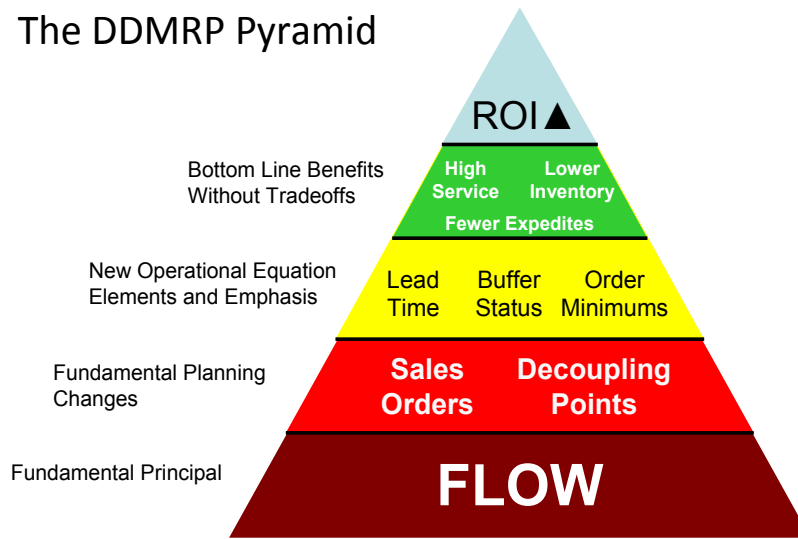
The DDMRP Pyramid

ROI▲

Bottom Line Benefits Without Tradeoffs

High Service

Lower Inventory

Fewer Expedites

New Operational Equation Elements and Emphasis

Lead Time

Buffer Status

Order Minimums

Fundamental Planning Changes

Sales Orders

Decoupling Points

Fundamental Principal

FLOW